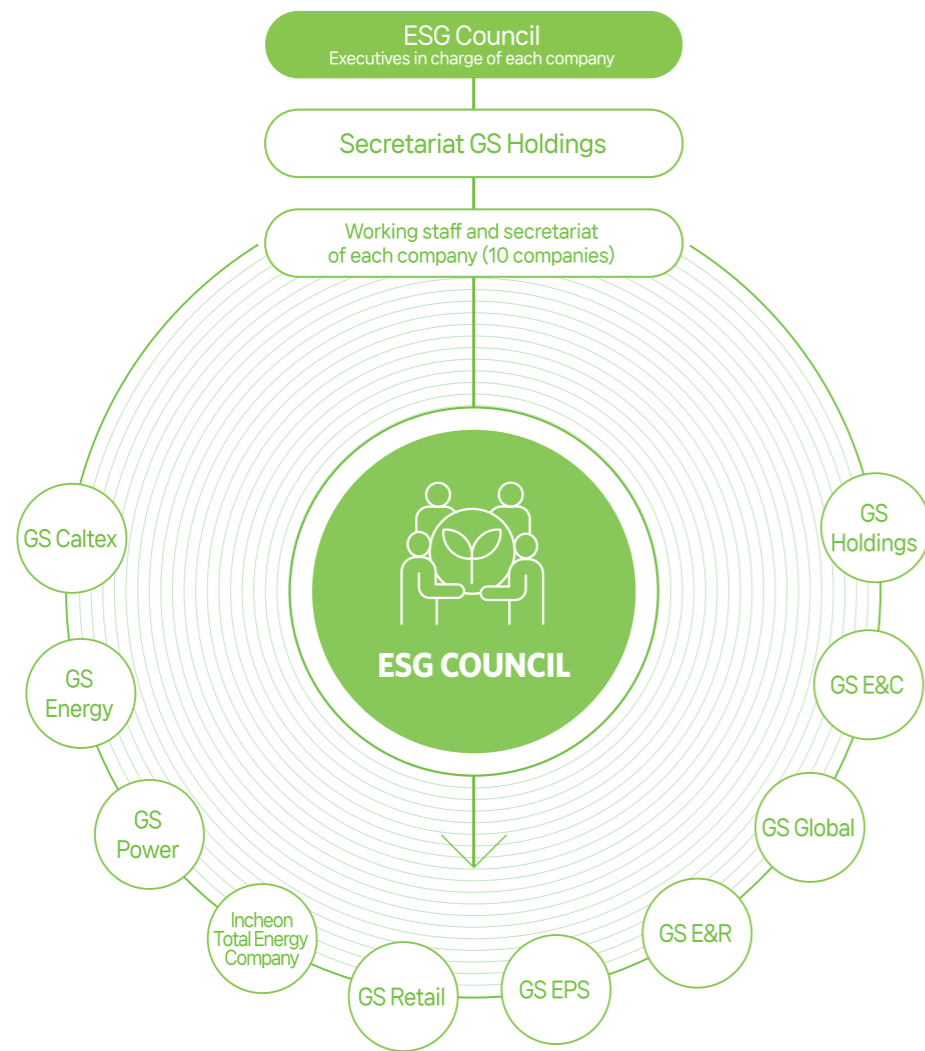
ESG Council
Executives in charge of each company

Secretariat GS Holdings

Working staff and secretariat of each company (10 companies)

ESG COUNCIL

GS Caltex

GS Energy

GS Power

Incheon Total Energy Company

GS Retail

GS EPS

GS E&R

GS Global

GS E&C

GS Holdings